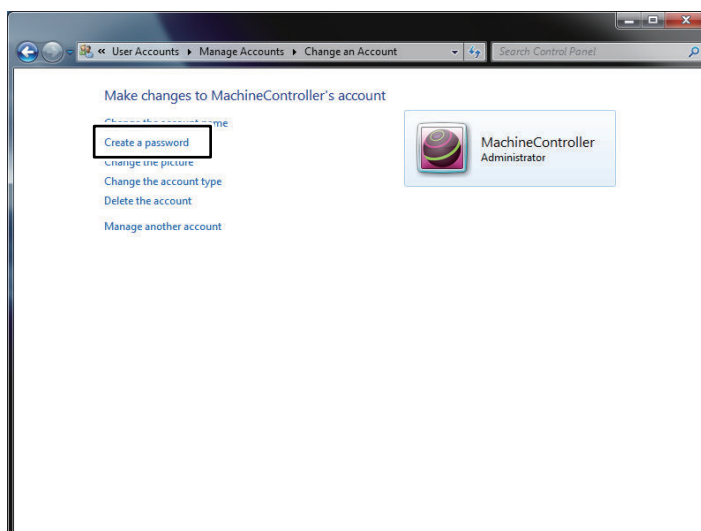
« User Accounts ▸ Manage Accounts ▸ Change an Account

Search Control Panel

Make changes to MachineController's account

Change the account name
Create a password
Change the picture
Change the account type
Delete the account

Manage another account

MachineController
Administrator